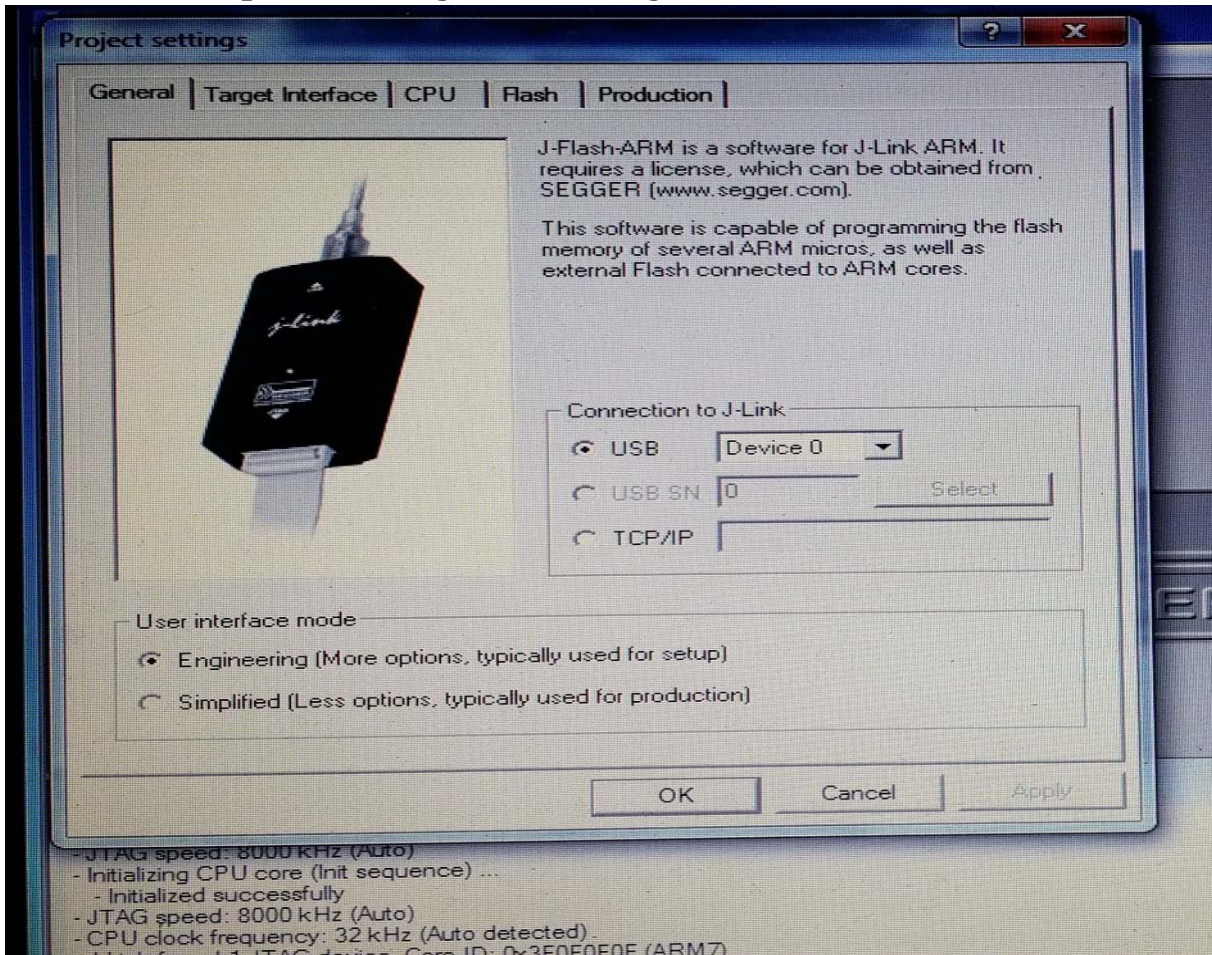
Project settings

General | Target Interface | CPU | Flash | Production

J-Flash-ARM is a software for J-Link ARM. It requires a license, which can be obtained from SEGGER (www.segger.com).

This software is capable of programming the flash memory of several ARM micros, as well as external Flash connected to ARM cores.

j-link

Connection to J-Link
USB Device 0
USB SN 0 Select
TCP/IP

User interface mode
Engineering (More options, typically used for setup)
Simplified (Less options, typically used for production)

OK Cancel Apply

- JTAG speed: 8000 kHz (Auto)
- Initializing CPU core (Init sequence) ...
- Initialized successfully
- JTAG speed: 8000 kHz (Auto)
- CPU clock frequency: 32 kHz (Auto detected).
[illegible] Core ID: 0x3F0F0F0F (ARM7)